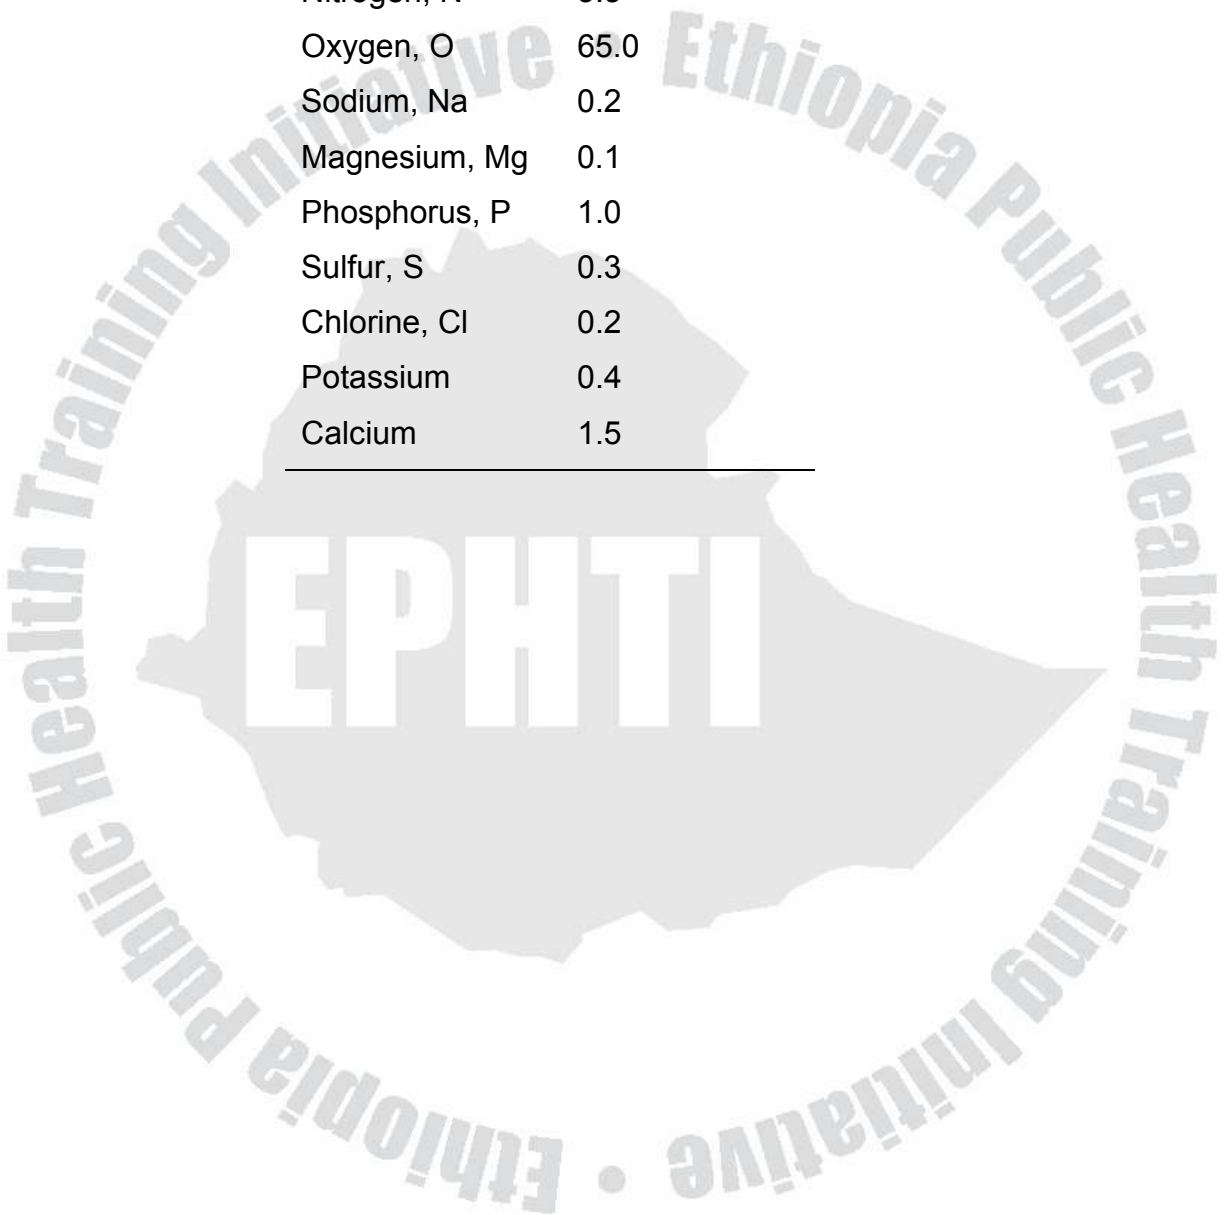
| | |
|---|---|
| Nitrogen, N | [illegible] |
| Oxygen, O | 65.0 |
| Sodium, Na | 0.2 |
| Magnesium, Mg | 0.1 |
| Phosphorus, P | 1.0 |
| Sulfur, S | 0.3 |
| Chlorine, Cl | 0.2 |
| Potassium | 0.4 |
| Calcium | 1.5 |

Ethiopia Public Health Training Initiative • Ethiopia Public Health Training Initiative

EPHTI